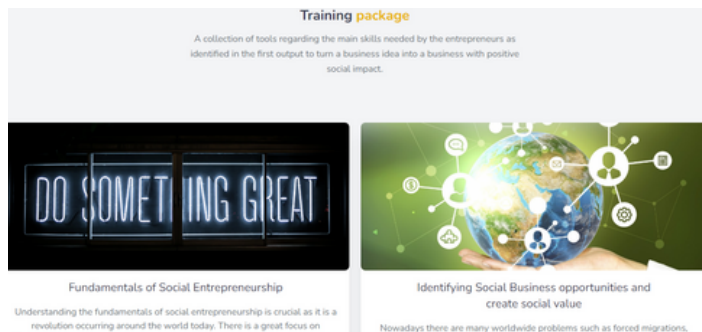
Training package

A collection of tools regarding the main skills needed by the entrepreneurs as identified in the first output to turn a business idea into a business with positive social impact.

DO SOMETHING GREAT

Fundamentals of Social Entrepreneurship

Understanding the fundamentals of social entrepreneurship is crucial as it is a revolution occurring around the world today. There is a great focus on

Identifying Social Business opportunities and create social value

Nowadays there are many worldwide problems such as forced migrations,